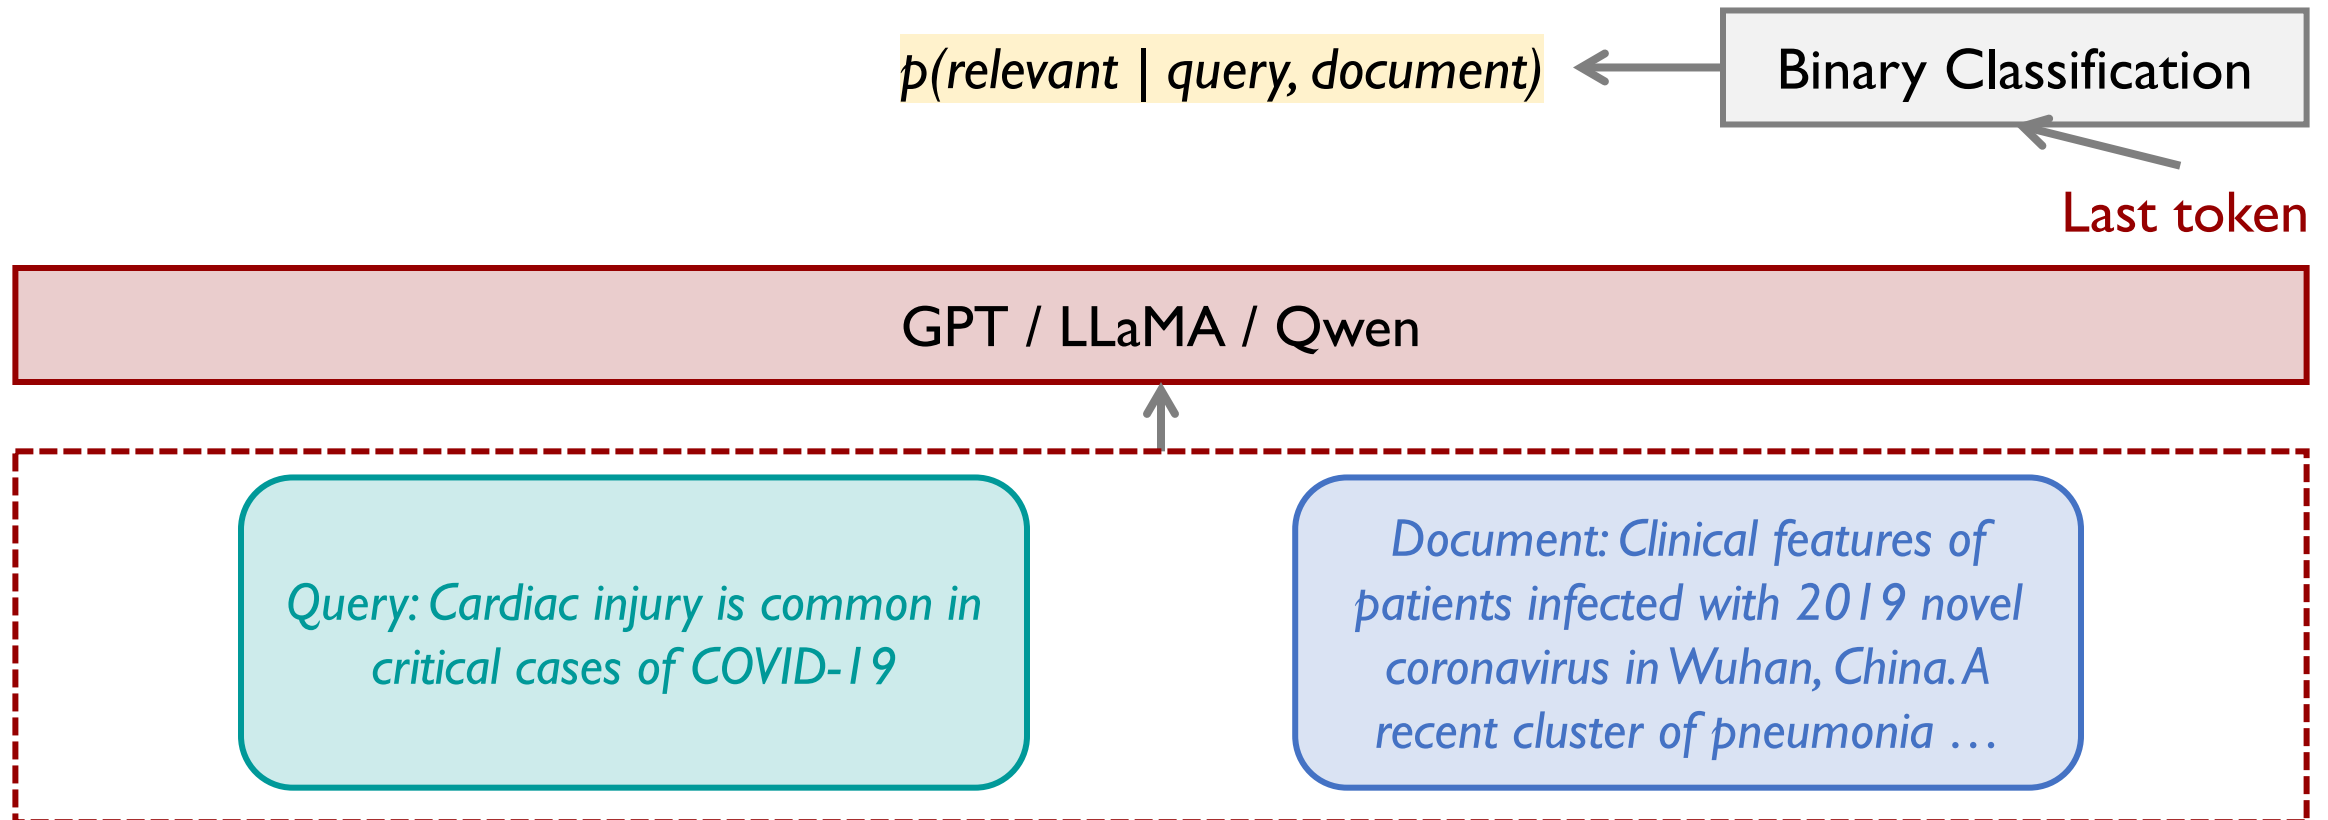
p(relevant | query, document)

Binary Classification

Last token

GPT / LLaMA / Qwen

Query: Cardiac injury is common in critical cases of COVID-19

Document: Clinical features of patients infected with 2019 novel coronavirus in Wuhan, China. A recent cluster of pneumonia …